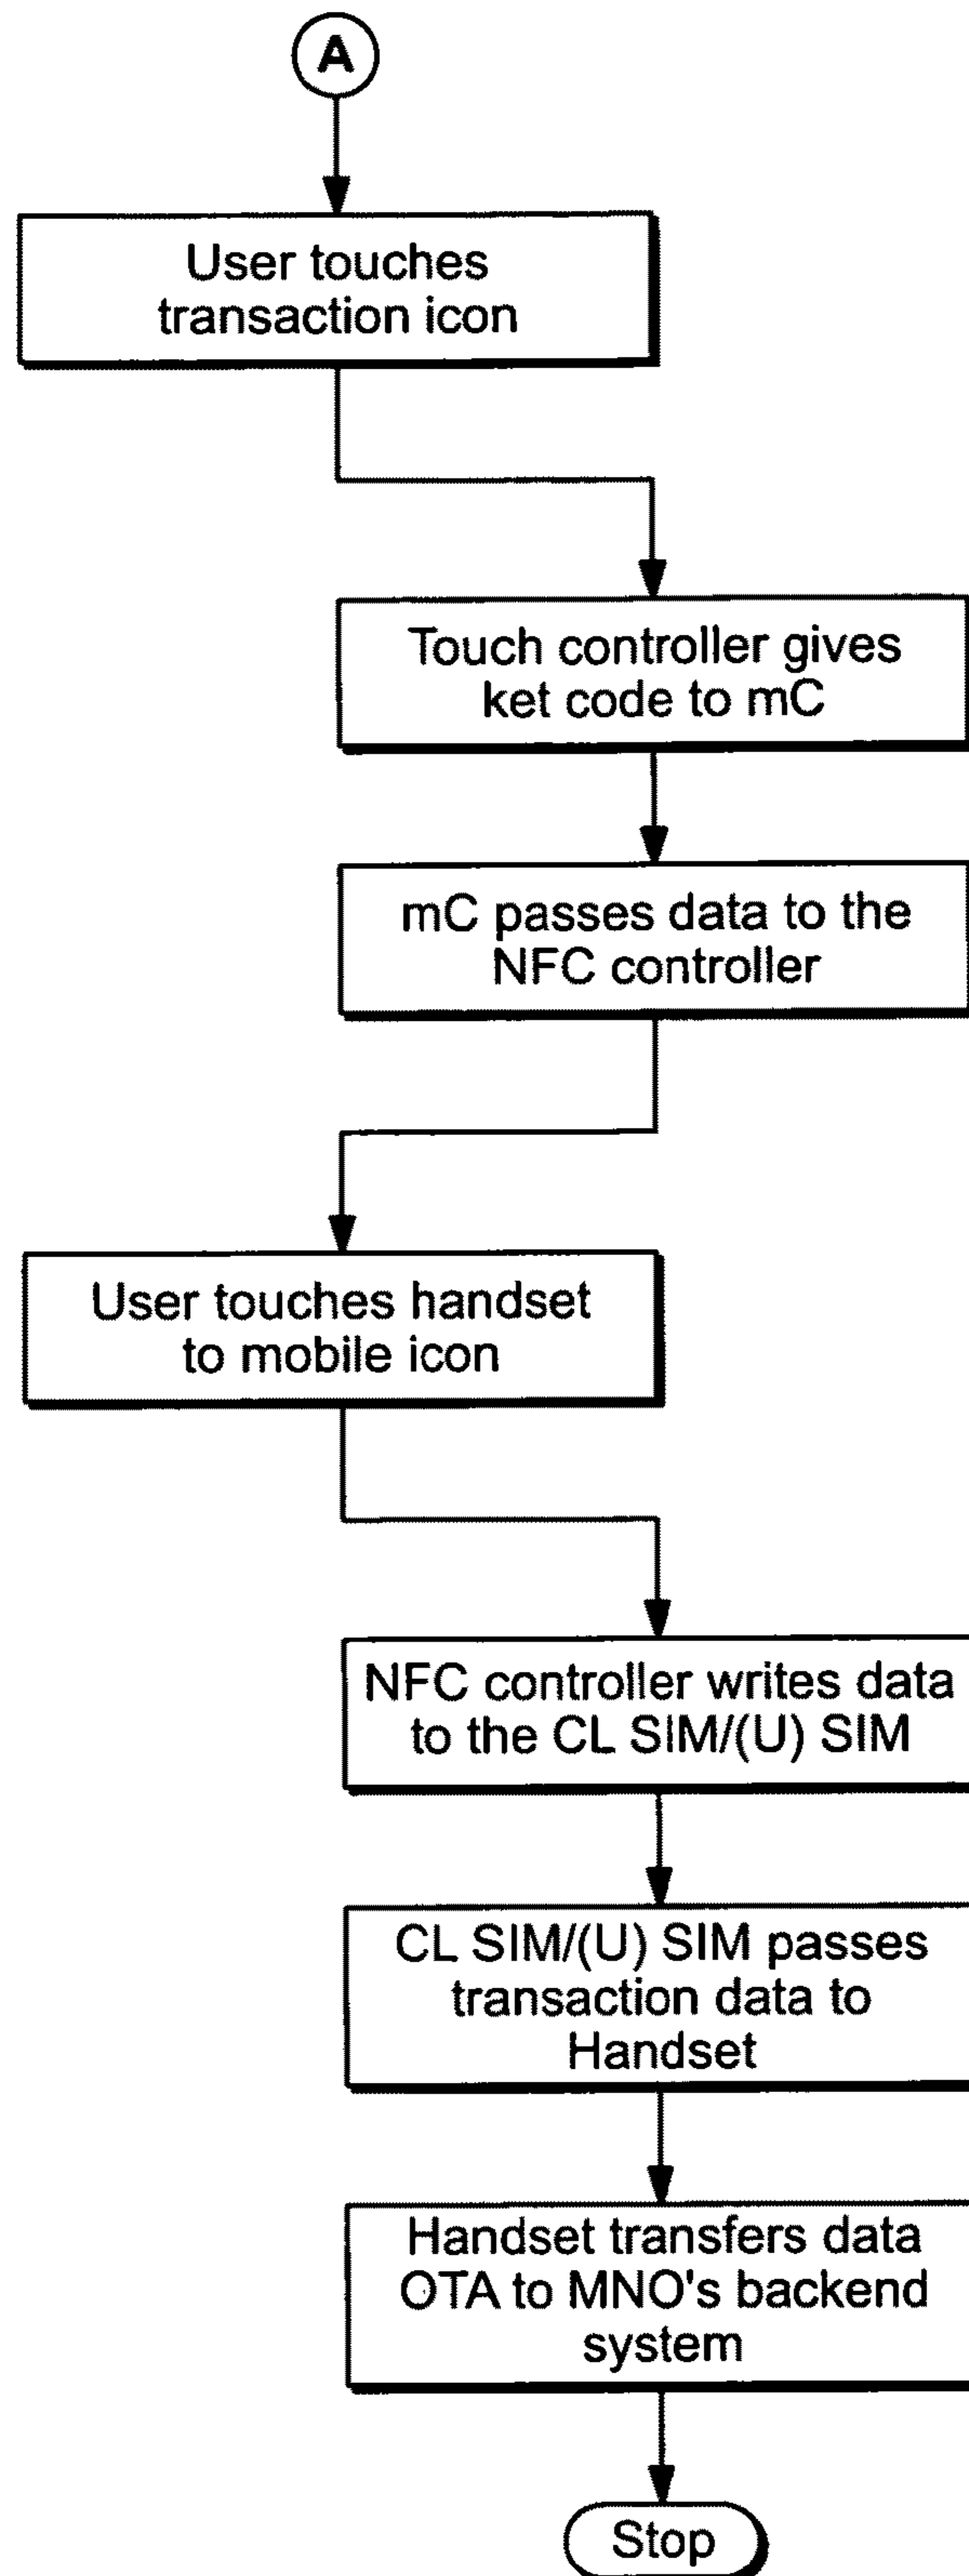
A

User touches transaction icon

Touch controller gives ket code to mC

mC passes data to the NFC controller

User touches handset to mobile icon

NFC controller writes data to the CL SIM/(U) SIM

CL SIM/(U) SIM passes transaction data to Handset

Handset transfers data OTA to MNO's backend system

Stop